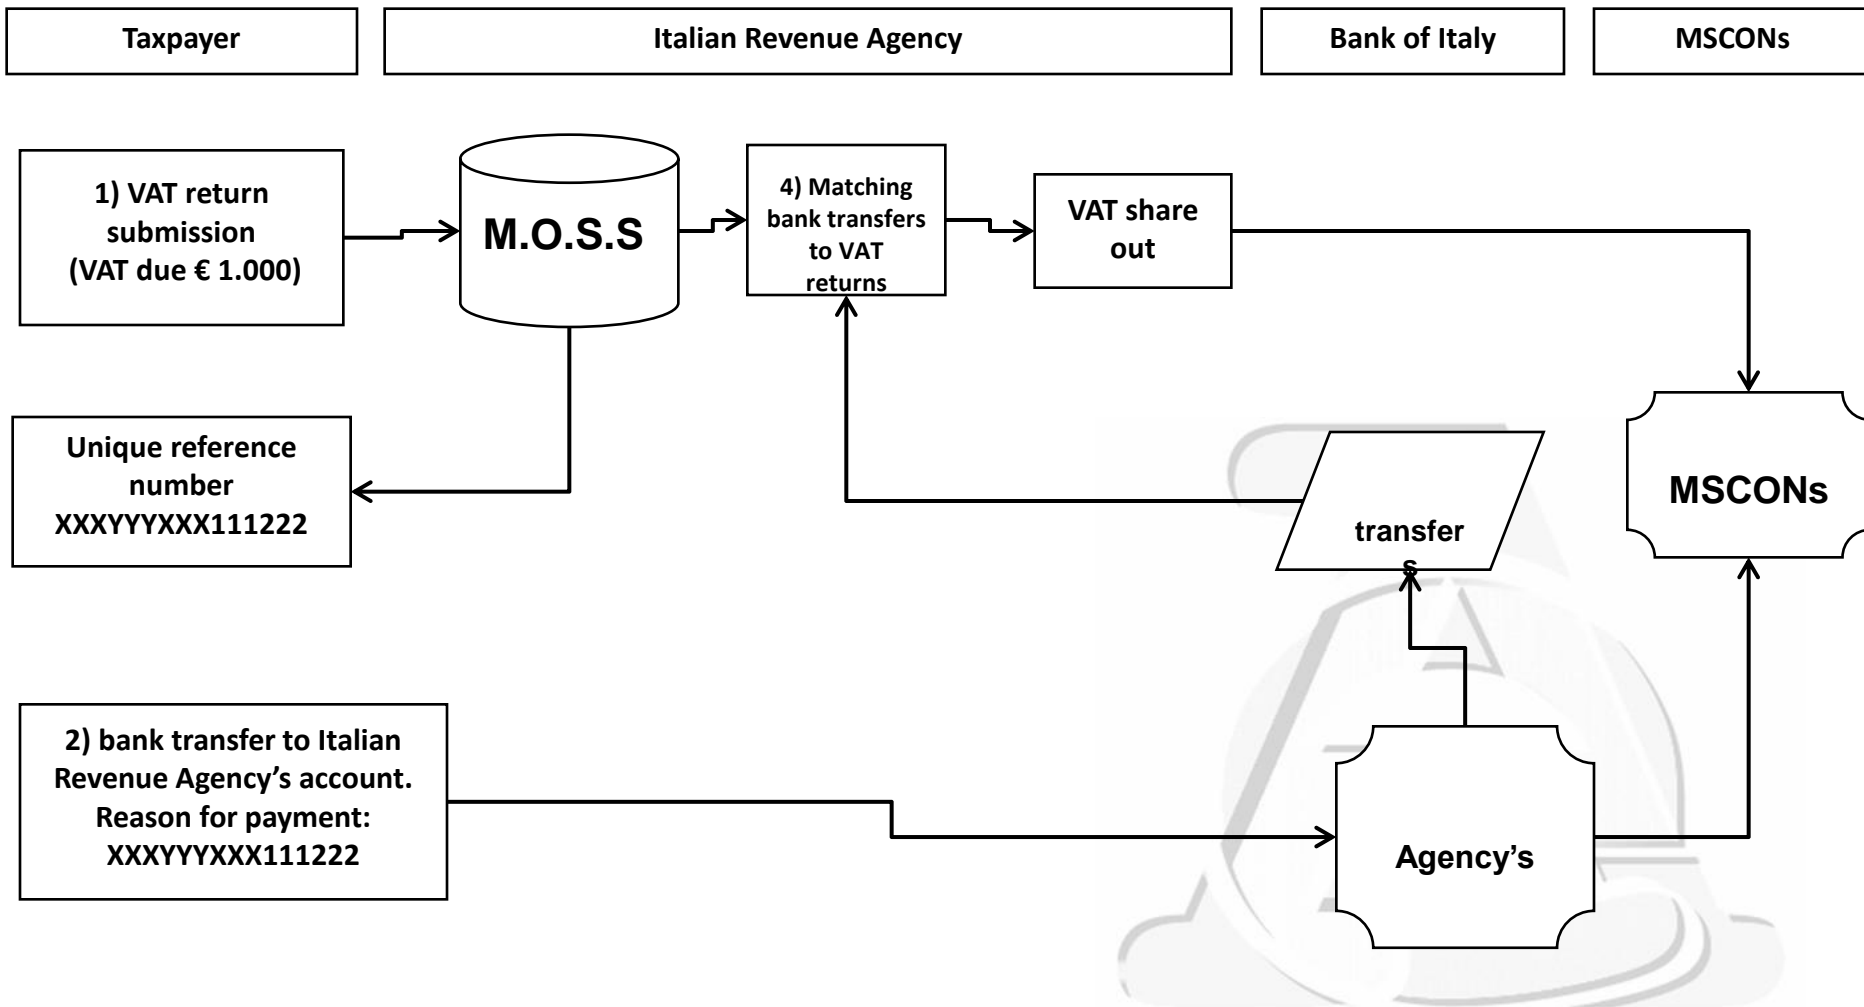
Taxpayer

Italian Revenue Agency

Bank of Italy

MSCONs

1) VAT return submission (VAT due € 1.000)

M.O.S.S

4) Matching bank transfers to VAT returns

VAT share out

Unique reference number XXXYYYXXX111222

transfer s

MSCONs

2) bank transfer to Italian Revenue Agency's account. Reason for payment: XXXYYYXXX111222

Agency's